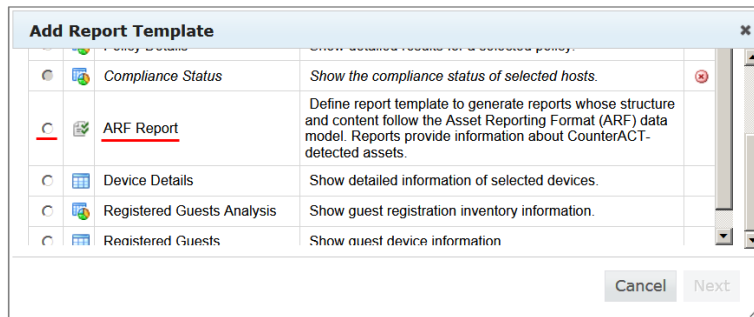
Add Report Template

| | | | |
|---|---|---|---|
| | Policy Details | Show detailed results for a selected policy. | |
| | Compliance Status | Show the compliance status of selected hosts. | |
| | ARF Report | Define report template to generate reports whose structure and content follow the Asset Reporting Format (ARF) data model. Reports provide information about CounterACT-detected assets. | |
| | Device Details | Show detailed information of selected devices. | |
| | Registered Guests Analysis | Show guest registration inventory information. | |
| | Registered Guests | Show guest device information | |

Cancel Next